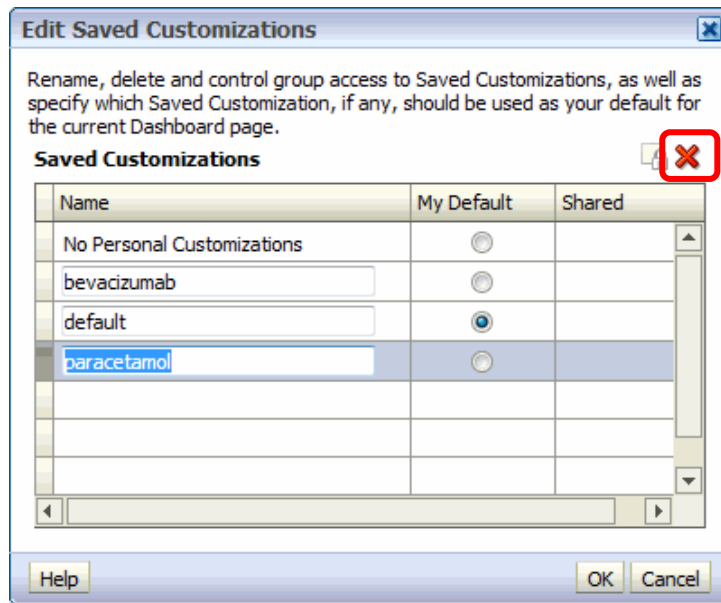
Edit Saved Customizations

Rename, delete and control group access to Saved Customizations, as well as specify which Saved Customization, if any, should be used as your default for the current Dashboard page.

Saved Customizations

| Name | My Default | Shared |
|---|---|---|
| No Personal Customizations | | |
| bevacizumab | | |
| default | | |
| paracetamol | | |

Help

OK

Cancel